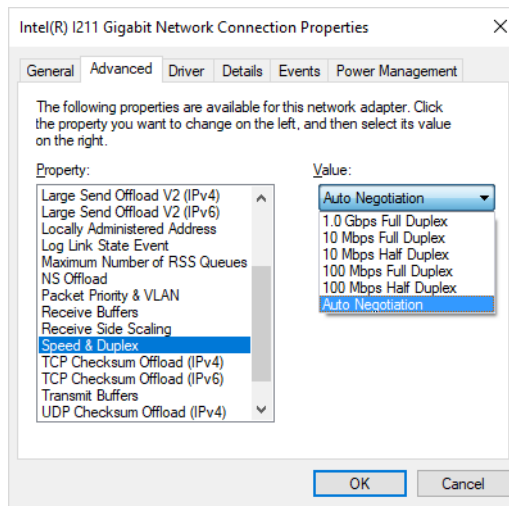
Intel(R) I211 Gigabit Network Connection Properties

×

General | Advanced | Driver | Details | Events | Power Management

The following properties are available for this network adapter. Click the property you want to change on the left, and then select its value on the right.

Property:

Large Send Offload V2 (IPv4)
Large Send Offload V2 (IPv6)
Locally Administered Address
Log Link State Event
Maximum Number of RSS Queues
NS Offload
Packet Priority & VLAN
Receive Buffers
Receive Side Scaling
Speed & Duplex
TCP Checksum Offload (IPv4)
TCP Checksum Offload (IPv6)
Transmit Buffers
UDP Checksum Offload (IPv4)

Value:

Auto Negotiation

1.0 Gbps Full Duplex
10 Mbps Full Duplex
10 Mbps Half Duplex
100 Mbps Full Duplex
100 Mbps Half Duplex
Auto Negotiation

OK

Cancel